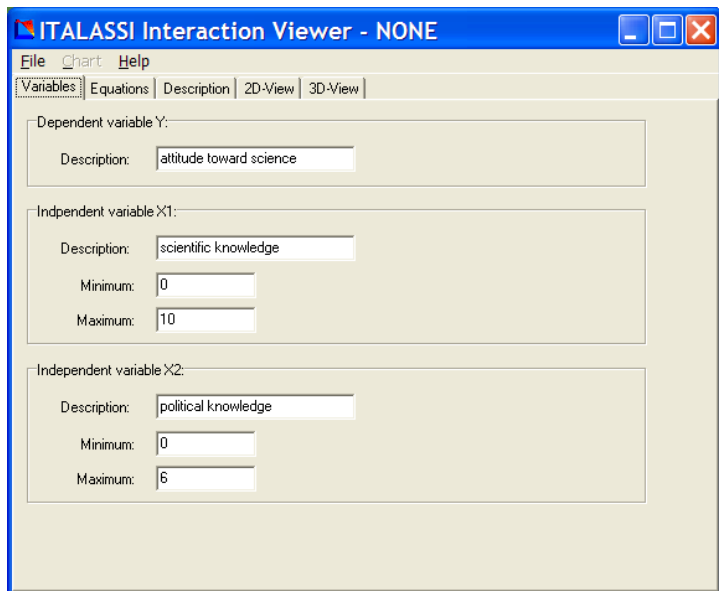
ITALASSI Interaction Viewer - NONE

File Chart Help

Variables Equations Description 2D-View 3D-View

Dependent variable Y:

Description: attitude toward science

Indpendent variable X1:

Description: scientific knowledge

Minimum: 0

Maximum: 10

Independent variable X2:

Description: political knowledge

Minimum: 0

Maximum: 6